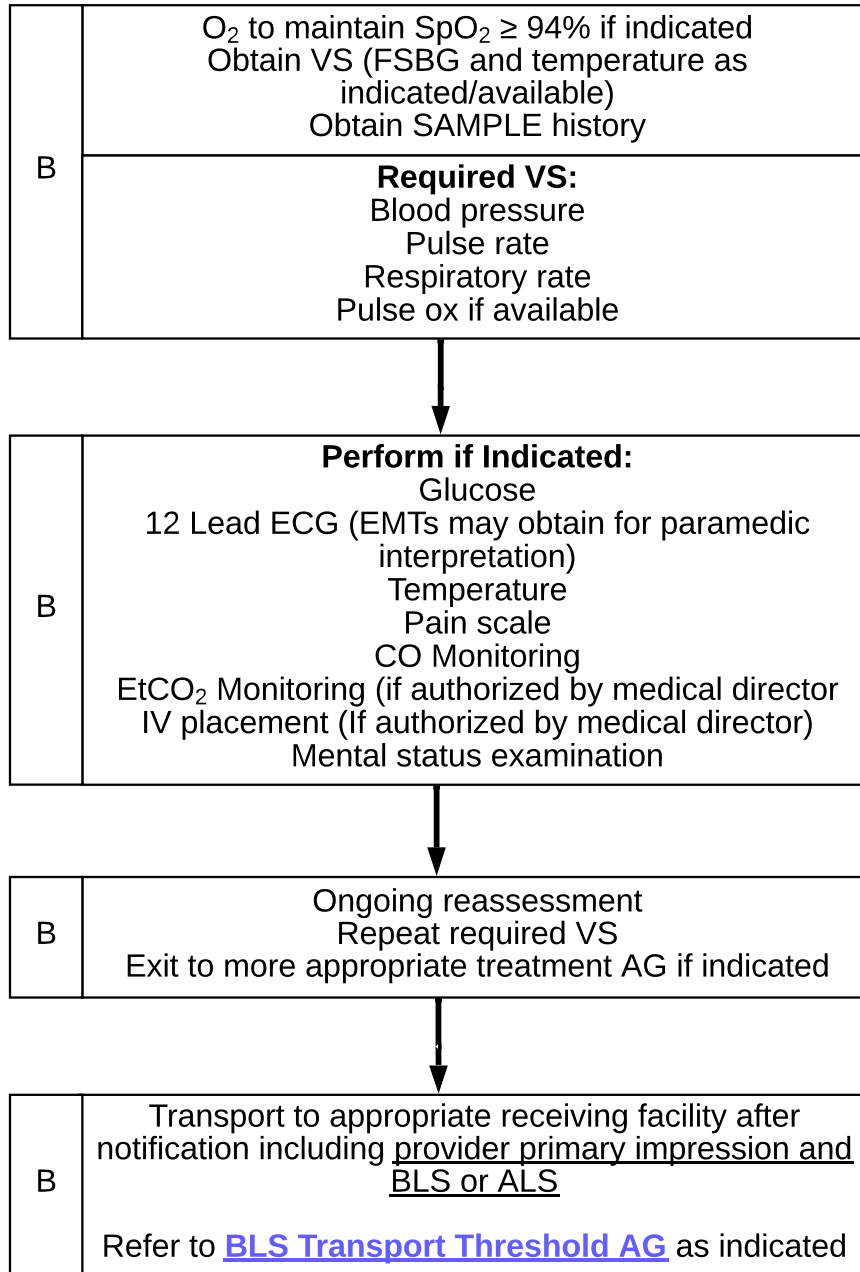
B

$O_2$ to maintain $SpO_2 \geq 94\%$ if indicated
Obtain VS (FSBG and temperature as indicated/available)
Obtain SAMPLE history

**Required VS:**
Blood pressure
Pulse rate
Respiratory rate
Pulse ox if available

B

**Perform if Indicated:**
Glucose
12 Lead ECG (EMTs may obtain for paramedic interpretation)
Temperature
Pain scale
CO Monitoring
$EtCO_2$ Monitoring (if authorized by medical director
IV placement (If authorized by medical director)
Mental status examination

B

Ongoing reassessment
Repeat required VS
Exit to more appropriate treatment AG if indicated

B

Transport to appropriate receiving facility after notification including provider primary impression and BLS or ALS

Refer to BLS Transport Threshold AG as indicated